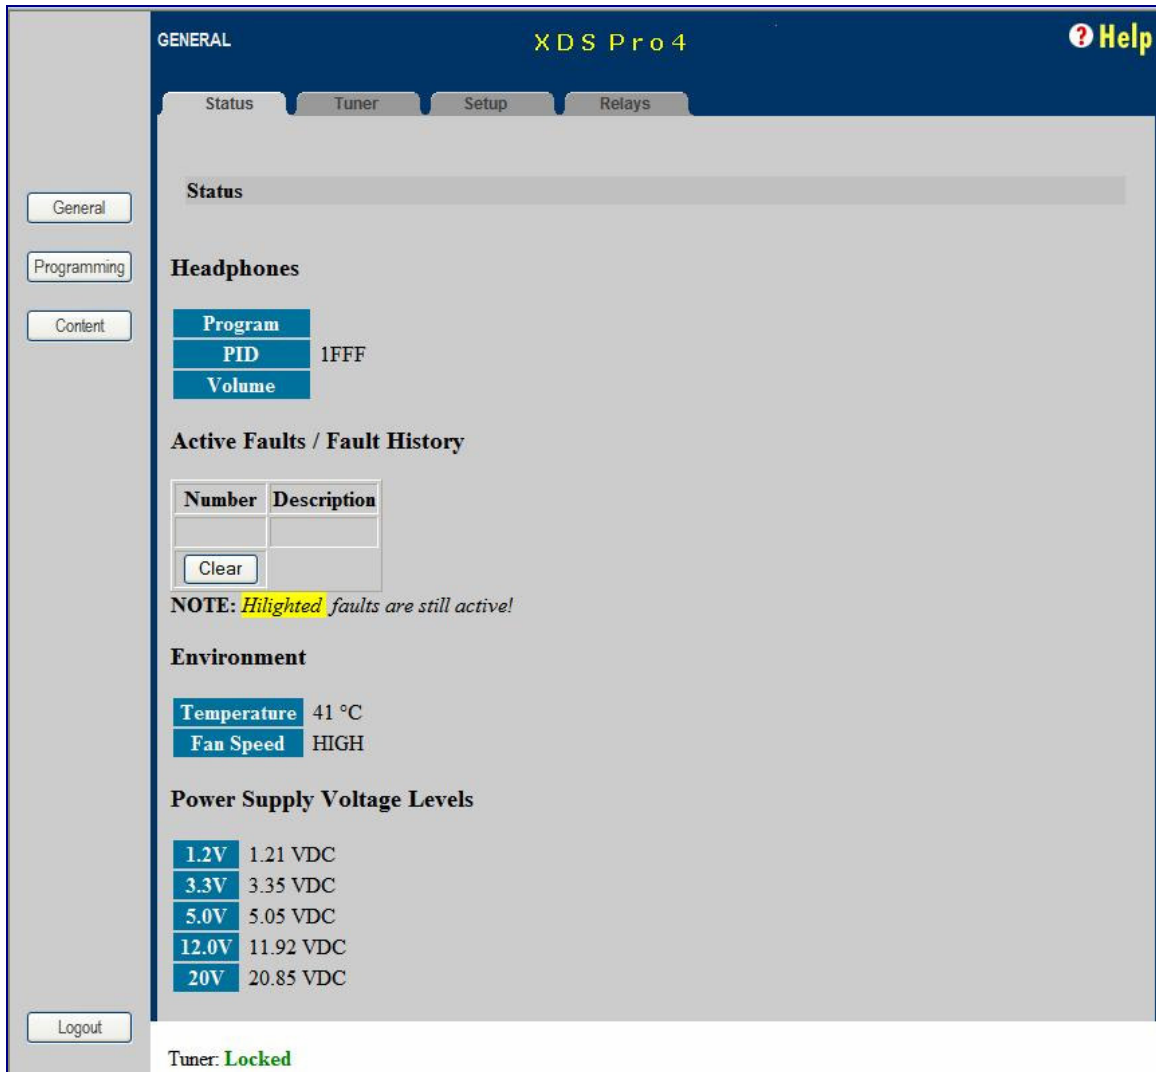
GENERAL

XDS Pro4

Help

Status | Tuner | Setup | Relays

General

Programming

Content

Status

Headphones

| Program | |
|---|---|
| PID | 1FFF |
| Volume | |

Active Faults / Fault History

| Number | Description |
|---|---|
| | |
| Clear | |

NOTE: Hilighted faults are still active!

Environment

| Temperature | 41 °C |
|---|---|
| Fan Speed | HIGH |

Power Supply Voltage Levels

| 1.2V | 1.21 VDC |
|---|---|
| 3.3V | 3.35 VDC |
| 5.0V | 5.05 VDC |
| 12.0V | 11.92 VDC |
| 20V | 20.85 VDC |

Logout

Tuner: Locked